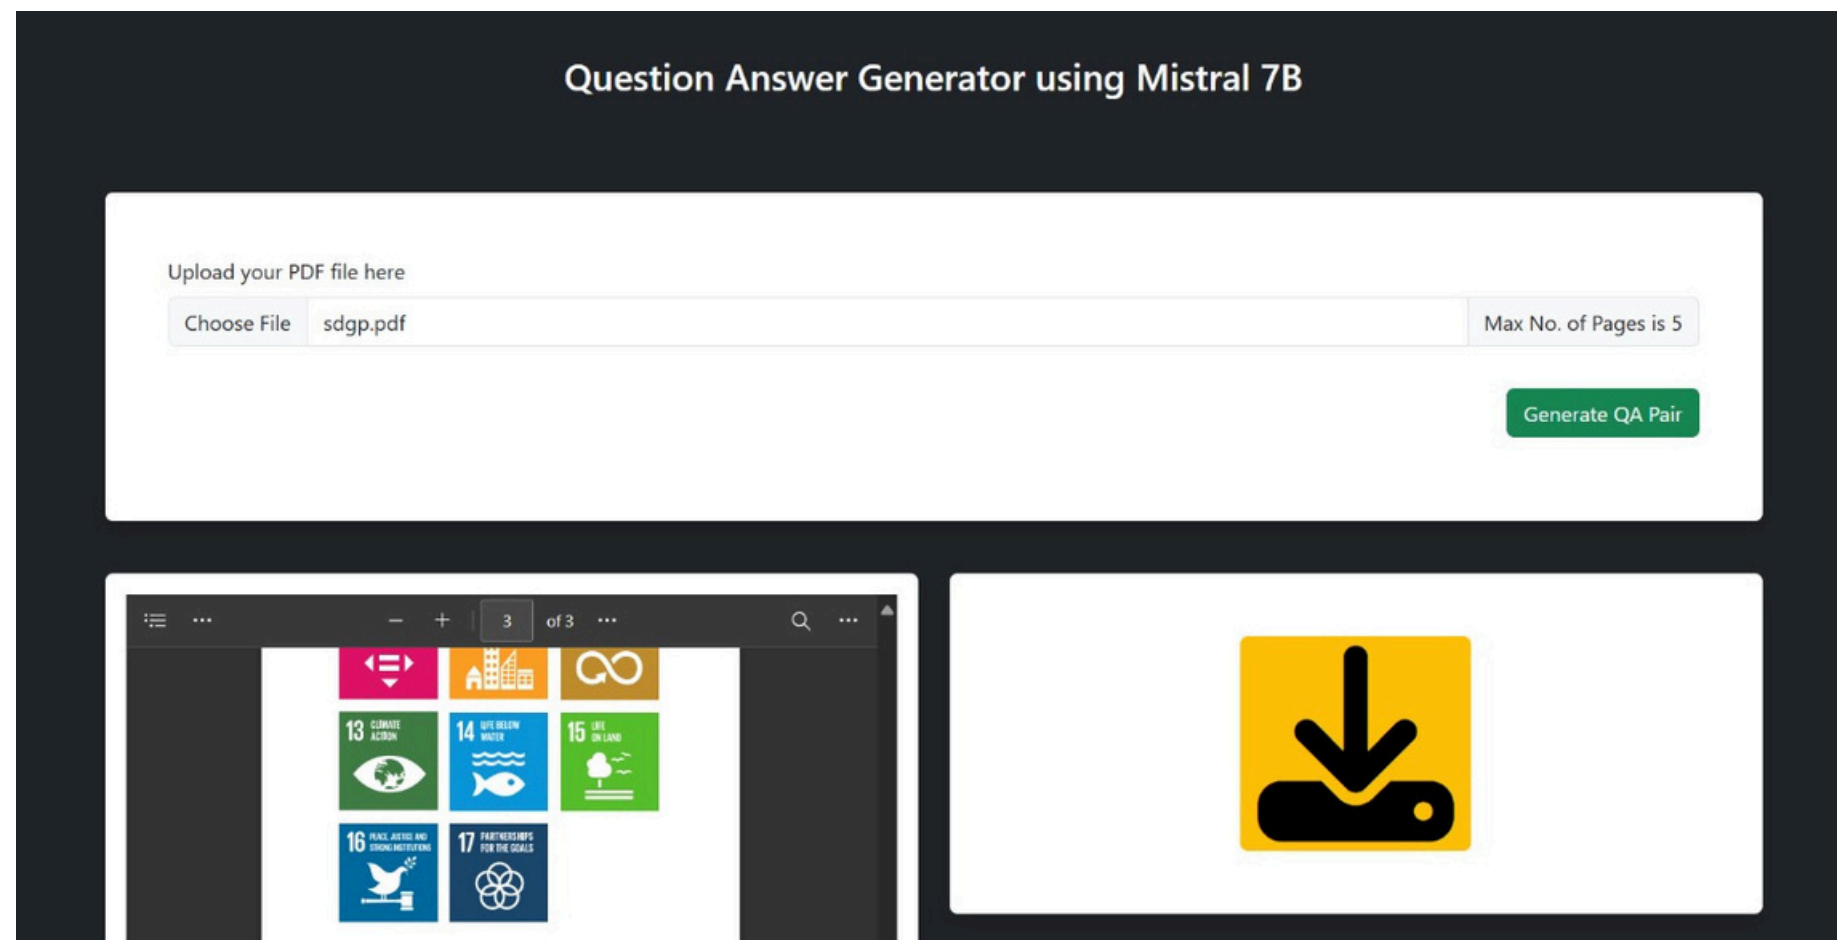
Question Answer Generator using Mistral 7B

Upload your PDF file here

Choose File sdgp.pdf Max No. of Pages is 5

Generate QA Pair

3 of 3

13 CLIMATE ACTION

14 LIFE BELOW WATER

15 LIFE ON LAND

16 PEACE, JUSTICE AND STRONG INSTITUTIONS

17 PARTNERSHIPS FOR THE GOALS